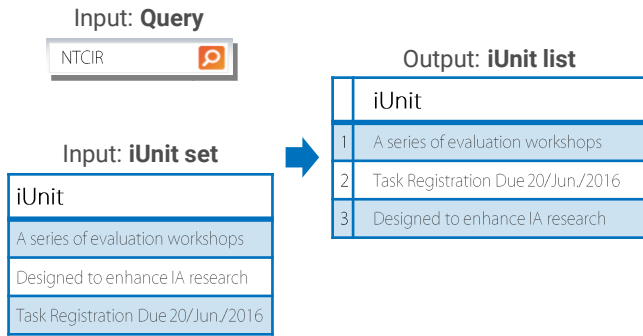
Input: **Query**

NTCIR

Input: **iUnit set**

| iUnit |
|---|
| A series of evaluation workshops |
| Designed to enhance IA research |
| Task Registration Due 20/Jun./2016 |

Output: **iUnit list**

| | iUnit |
|---|---|
| 1 | A series of evaluation workshops |
| 2 | Task Registration Due 20/Jun./2016 |
| 3 | Designed to enhance IA research |